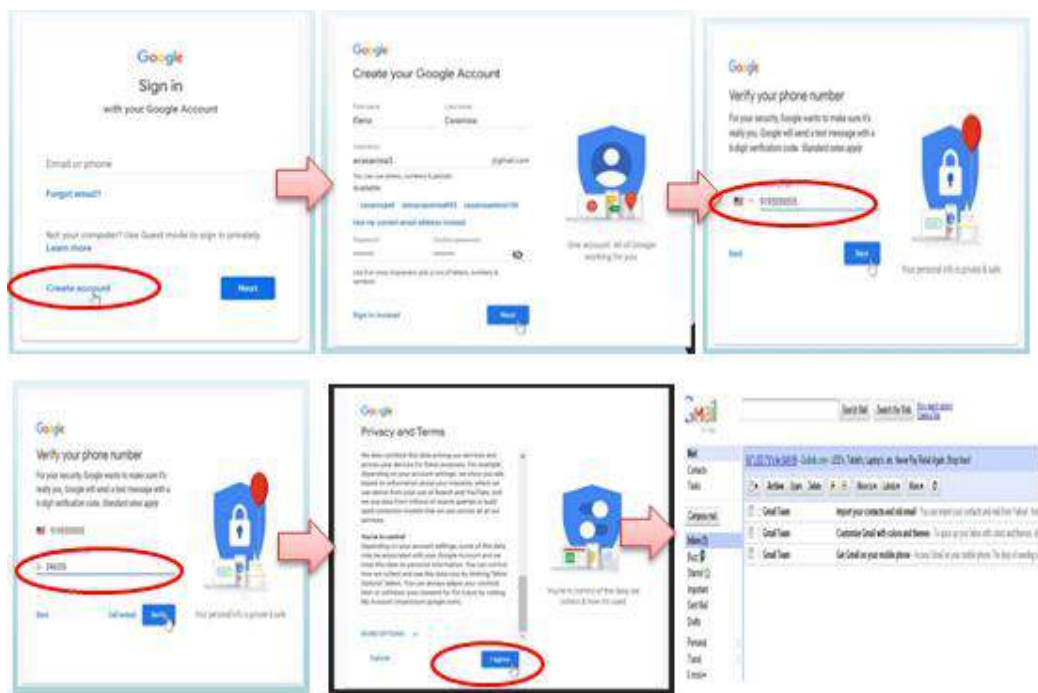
Google
Sign in
with your Google Account

Email or phone

Forgot email?

Not your computer? Use Guest mode to sign in privately.
Learn more

Create account

Next

Google
Create your Google Account

First name
Elena

Last name
Casarosa

Username
ecasarosa3
@gmail.com

You can use letters, numbers & periods

Available:

Use my current email address instead

Password

Confirm password

Use 8 or more characters with a mix of letters, numbers & symbols

Sign in instead

Next

One account. All of Google working for you.

Google
Verify your phone number
For your security, Google wants to make sure it's really you. Google will send a text message with a 6-digit verification code. Standard rates apply

Back

Next

Your personal info is private & safe

Google
Verify your phone number
For your security, Google wants to make sure it's really you. Google will send a text message with a 6-digit verification code. Standard rates apply

Back

Call instead

Verify

Your personal info is private & safe

Google
Privacy and Terms

You're in control

MORE OPTIONS

Cancel

I agree

You're in control of the data we collect & how it's used

Search Mail
Search the Web

Mail
Contacts
Tasks

Compose mail

Inbox
Buzz
Starred
Important
Sent Mail
Drafts
Personal
Travel

Archive
Spam
Delete
Move to
Labels
More

Gmail Team
Import your contacts and old email
Gmail Team
Customize Gmail with colors and themes
Gmail Team
Get Gmail on your mobile phone